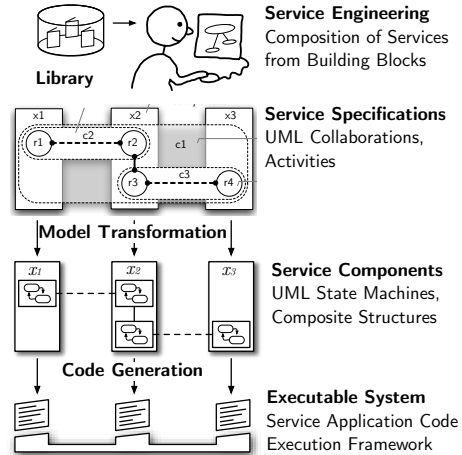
Library

Service Engineering
Composition of Services from Building Blocks

x1 x2 x3
r1 c2 r2 c1
r3 c3 r4

Service Specifications
UML Collaborations, Activities

Model Transformation

$x_1$ $x_2$ $x_3$

Service Components
UML State Machines, Composite Structures

Code Generation

Executable System
Service Application Code
Execution Framework